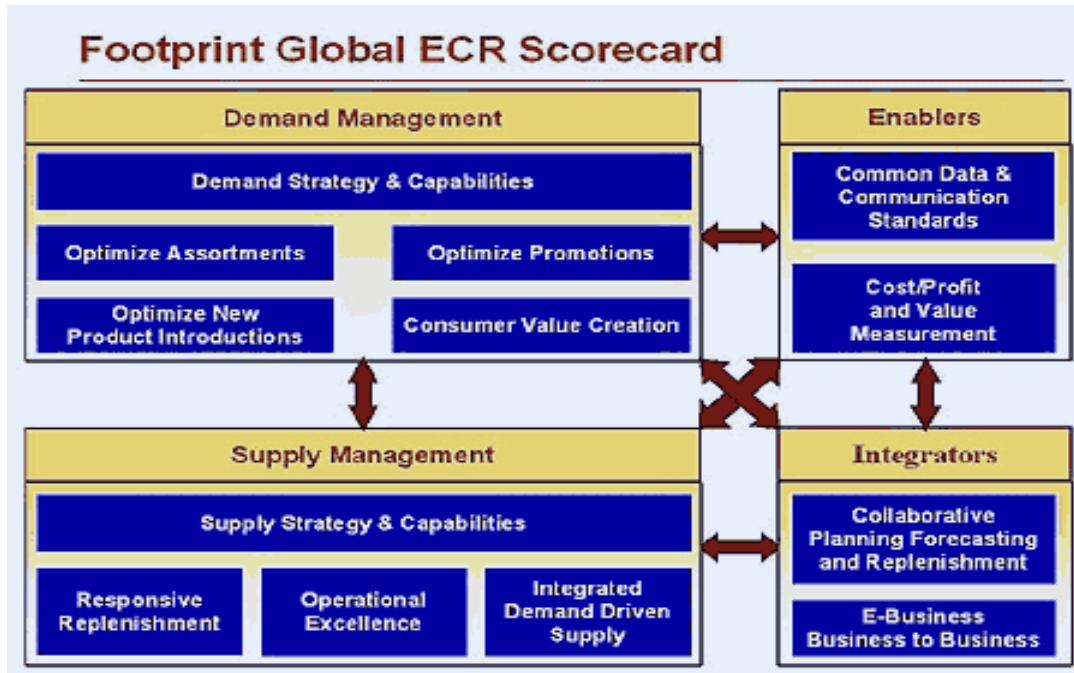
Footprint Global ECR Scorecard

Demand Management

Demand Strategy & Capabilities

Optimize Assortments

Optimize Promotions

Optimize New Product Introductions

Consumer Value Creation

Enablers

Common Data & Communication Standards

Cost/Profit and Value Measurement

Supply Management

Supply Strategy & Capabilities

Responsive Replenishment

Operational Excellence

Integrated Demand Driven Supply

Integrators

Collaborative Planning Forecasting and Replenishment

E-Business Business to Business